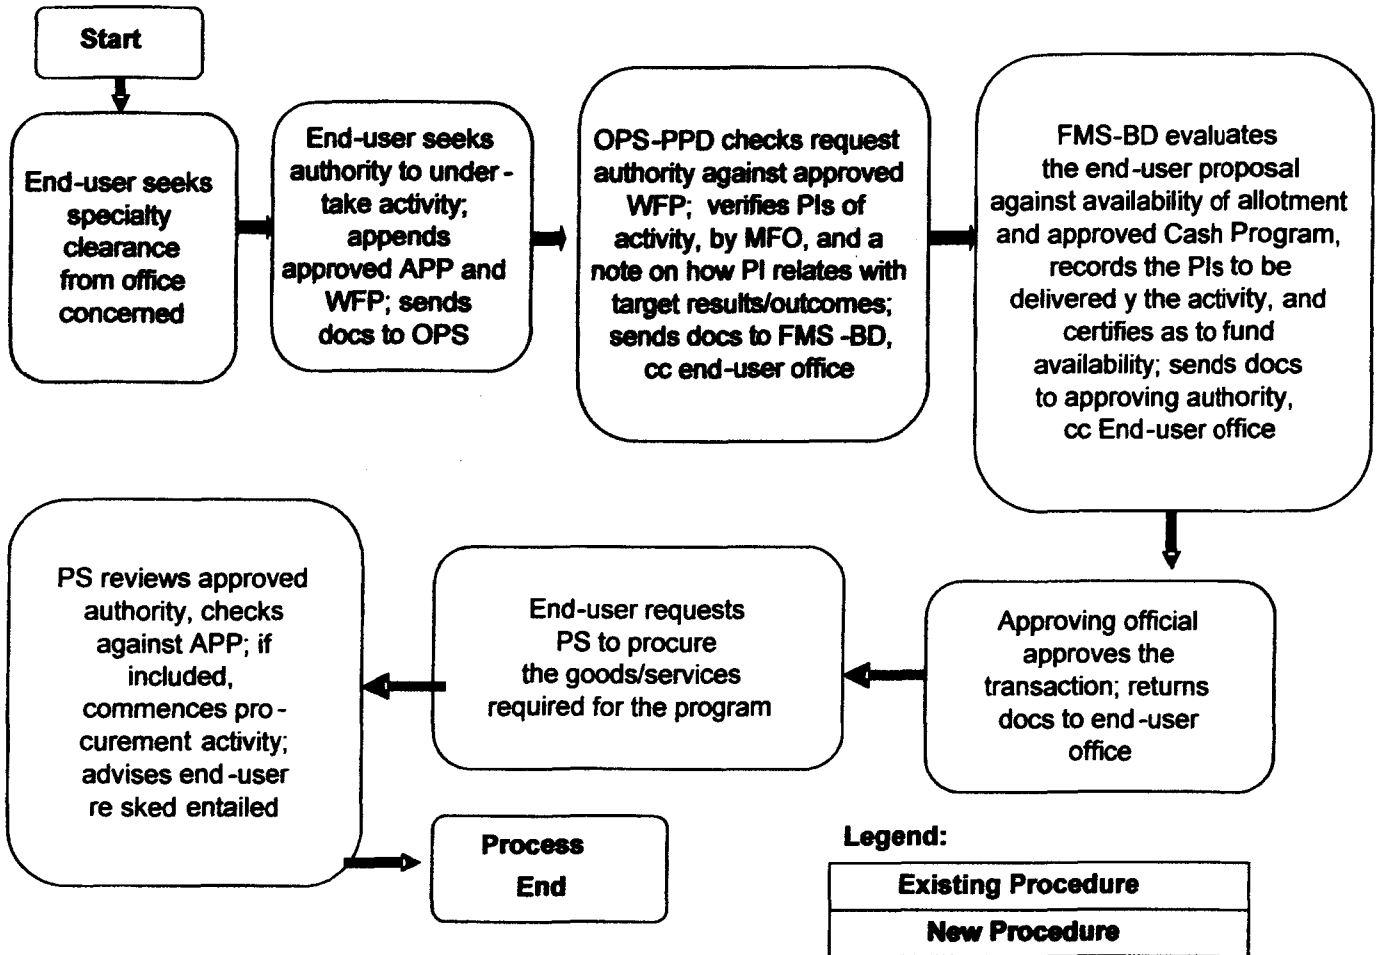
Start

End-user seeks specialty clearance from office concerned

End-user seeks authority to undertake activity; appends approved APP and WFP; sends docs to OPS

OPS-PPD checks request authority against approved WFP; verifies PIs of activity, by MFO, and a note on how PI relates with target results/outcomes; sends docs to FMS-BD, cc end-user office

FMS-BD evaluates the end-user proposal against availability of allotment and approved Cash Program, records the PIs to be delivered y the activity, and certifies as to fund availability; sends docs to approving authority, cc End-user office

Approving official approves the transaction; returns docs to end-user office

End-user requests PS to procure the goods/services required for the program

PS reviews approved authority, checks against APP; if included, commences procurement activity; advises end-user re sked entailed

Process End

Legend:

| Existing Procedure |
|---|
| New Procedure |